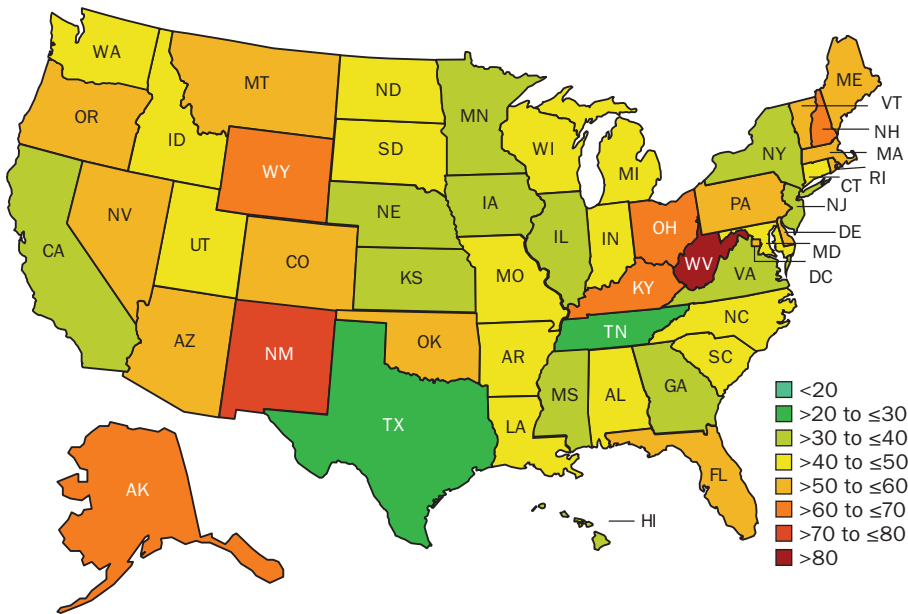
WA
MT
ND
MN
ME
VT
NH
MA
RI
CT
NJ
DE
MD
DC
OR
ID
SD
WI
MI
NY
WY
NE
IA
PA
OH
CA
NV
UT
CO
KS
IL
IN
WV
VA
MO
KY
AZ
NM
OK
AR
TN
NC
SC
GA
AL
MS
LA
TX
FL
AK
HI
<20
>20 to ≤30
>30 to ≤40
>40 to ≤50
>50 to ≤60
>60 to ≤70
>70 to ≤80
>80